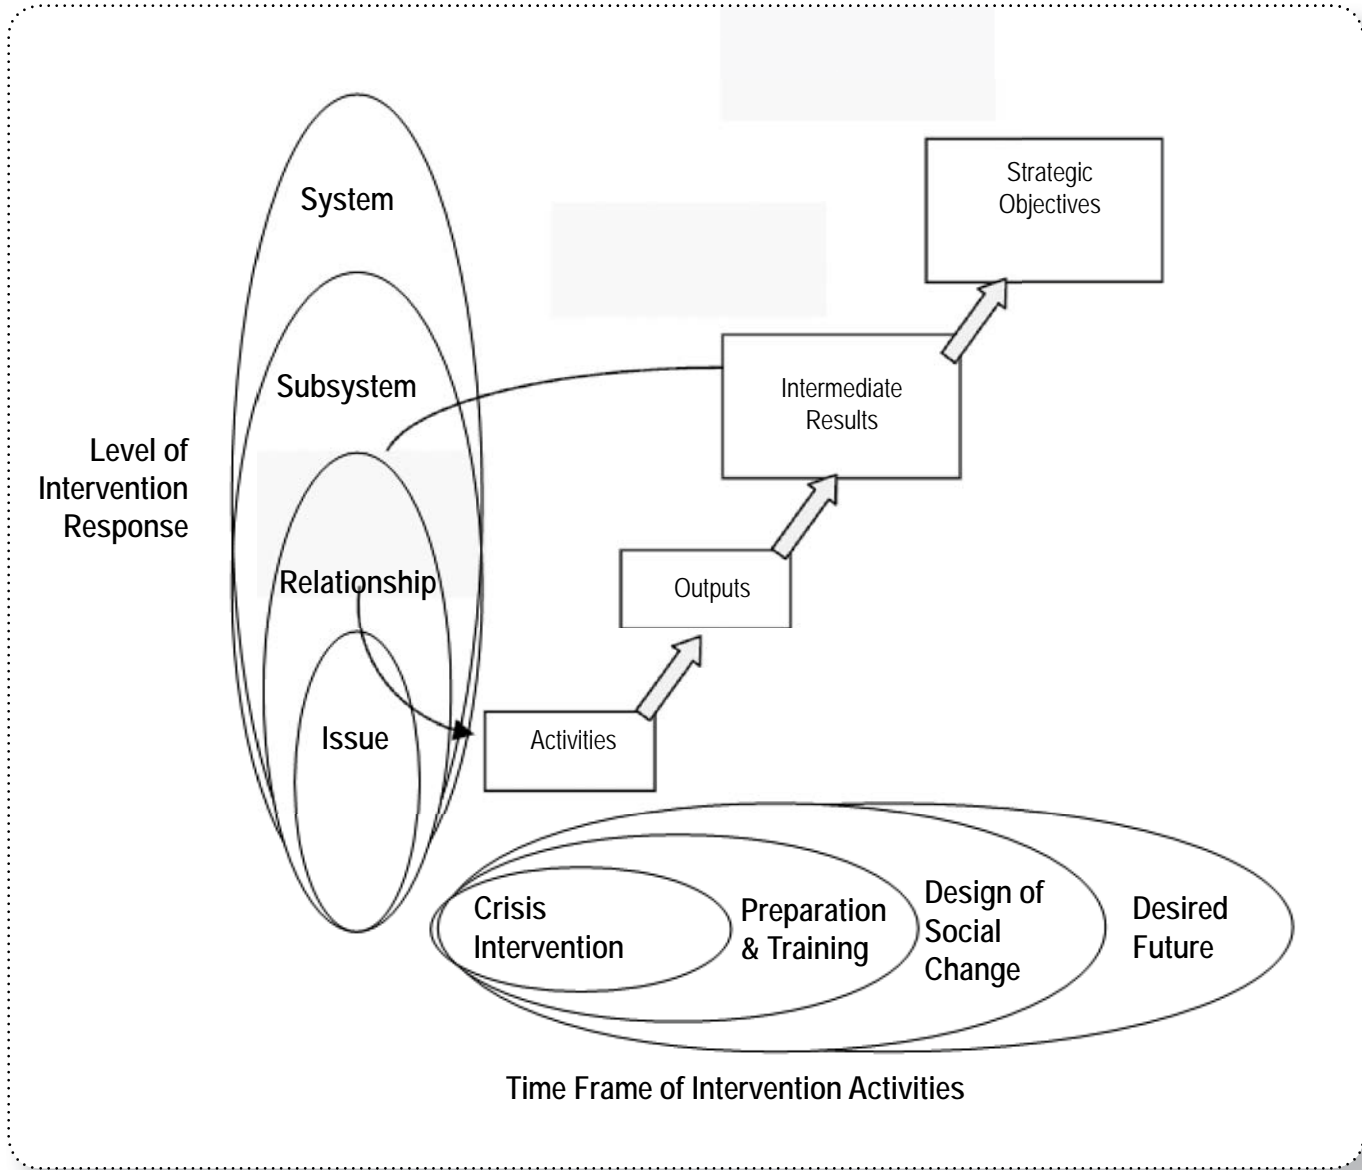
Strategic Objectives

System

Subsystem

Intermediate Results

Level of Intervention Response

Relationship

Outputs

Issue

Activities

Crisis Intervention

Preparation & Training

Design of Social Change

Desired Future

Time Frame of Intervention Activities